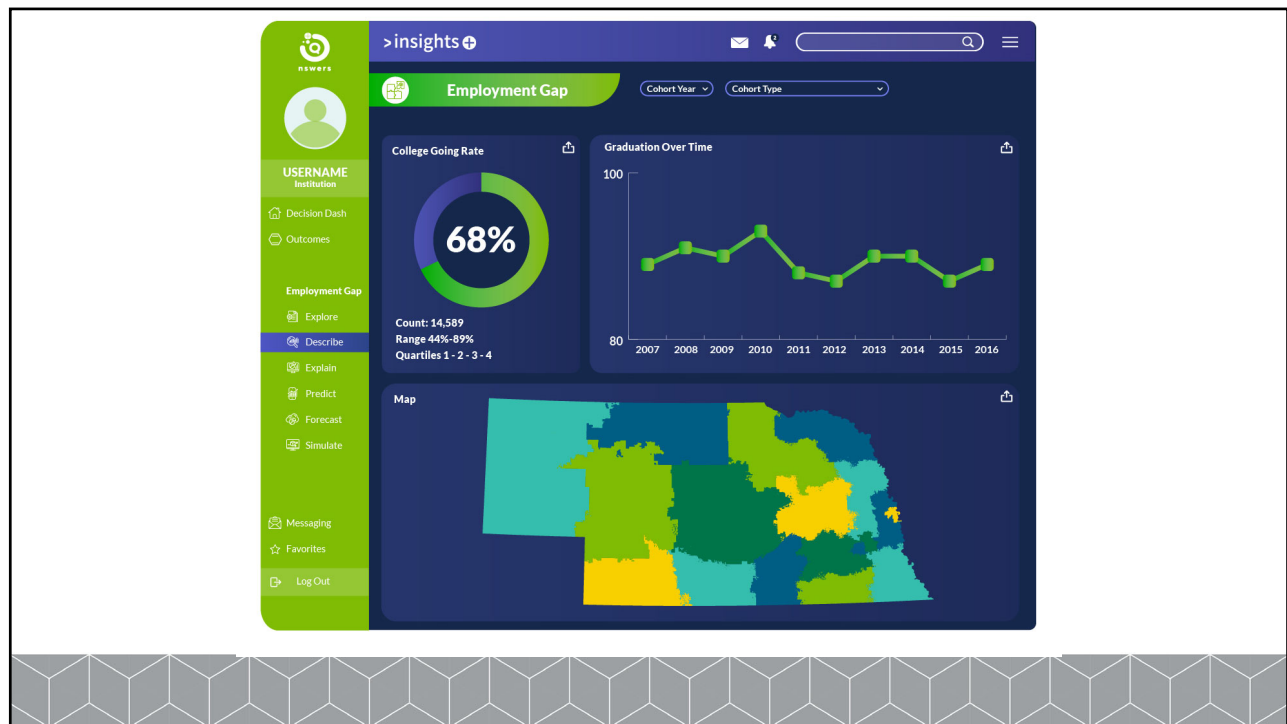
nswers

USERNAME
Institution

Decision Dash
Outcomes

Employment Gap
Explore
Describe
Explain
Predict
Forecast
Simulate

Messaging
Favorites
Log Out

>insights

Employment Gap

Cohort Year
Cohort Type

College Going Rate

68%

Count: 14,589
Range 44%-89%
Quartiles 1 - 2 - 3 - 4

Graduation Over Time

100
80
2007 2008 2009 2010 2011 2012 2013 2014 2015 2016

Map